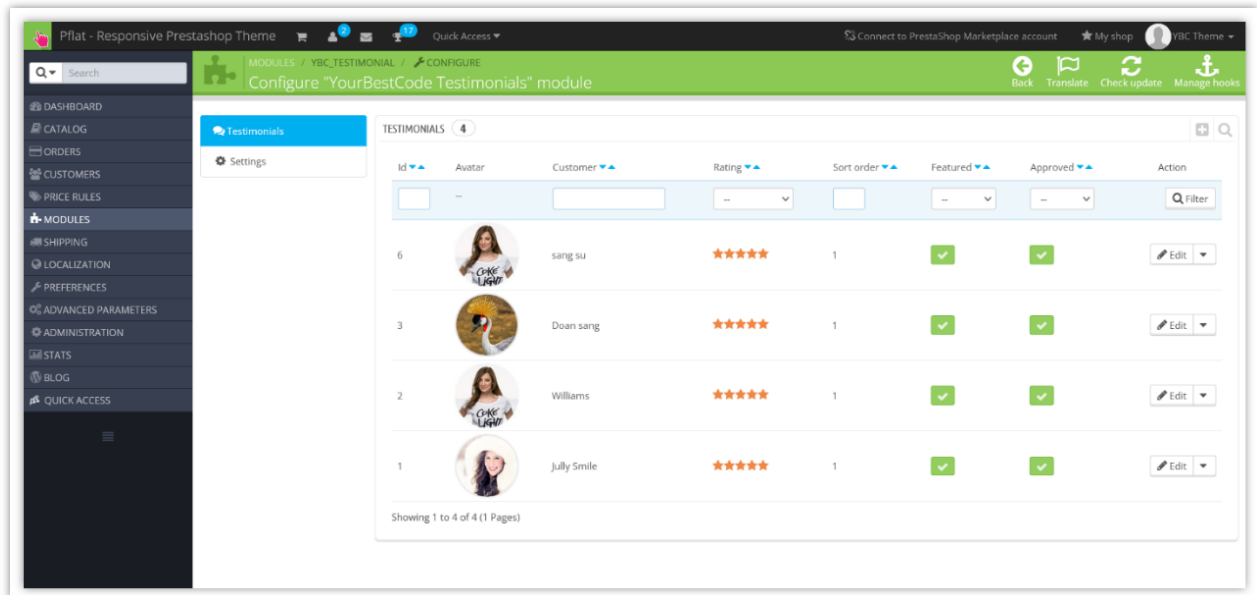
Pflat - Responsive Prestashop Theme 2 17 Quick Access ▾

Connect to PrestaShop Marketplace account ★ My shop YBC Theme ▾

Q ▾ Search

MODULES / YBC_TESTIMONIAL / CONFIGURE

Configure "YourBestCode Testimonials" module

Back Translate Check update Manage hooks

DASHBOARD
CATALOG
ORDERS
CUSTOMERS
PRICE RULES
MODULES
SHIPPING
LOCALIZATION
PREFERENCES
ADVANCED PARAMETERS
ADMINISTRATION
STATS
BLOG
QUICK ACCESS

Testimonials
Settings

TESTIMONIALS 4

| Id | Avatar | Customer | Rating | Sort order | Featured | Approved | Action |
|---|---|---|---|---|---|---|---|
| | -- | | -- | | -- | -- | Filter |
| 6 | | sang su | ★★★★★ | 1 | ✓ | ✓ | Edit |
| 3 | | Doan sang | ★★★★★ | 1 | ✓ | ✓ | Edit |
| 2 | | Williams | ★★★★★ | 1 | ✓ | ✓ | Edit |
| 1 | | Jully Smile | ★★★★★ | 1 | ✓ | ✓ | Edit |

Showing 1 to 4 of 4 (1 Pages)